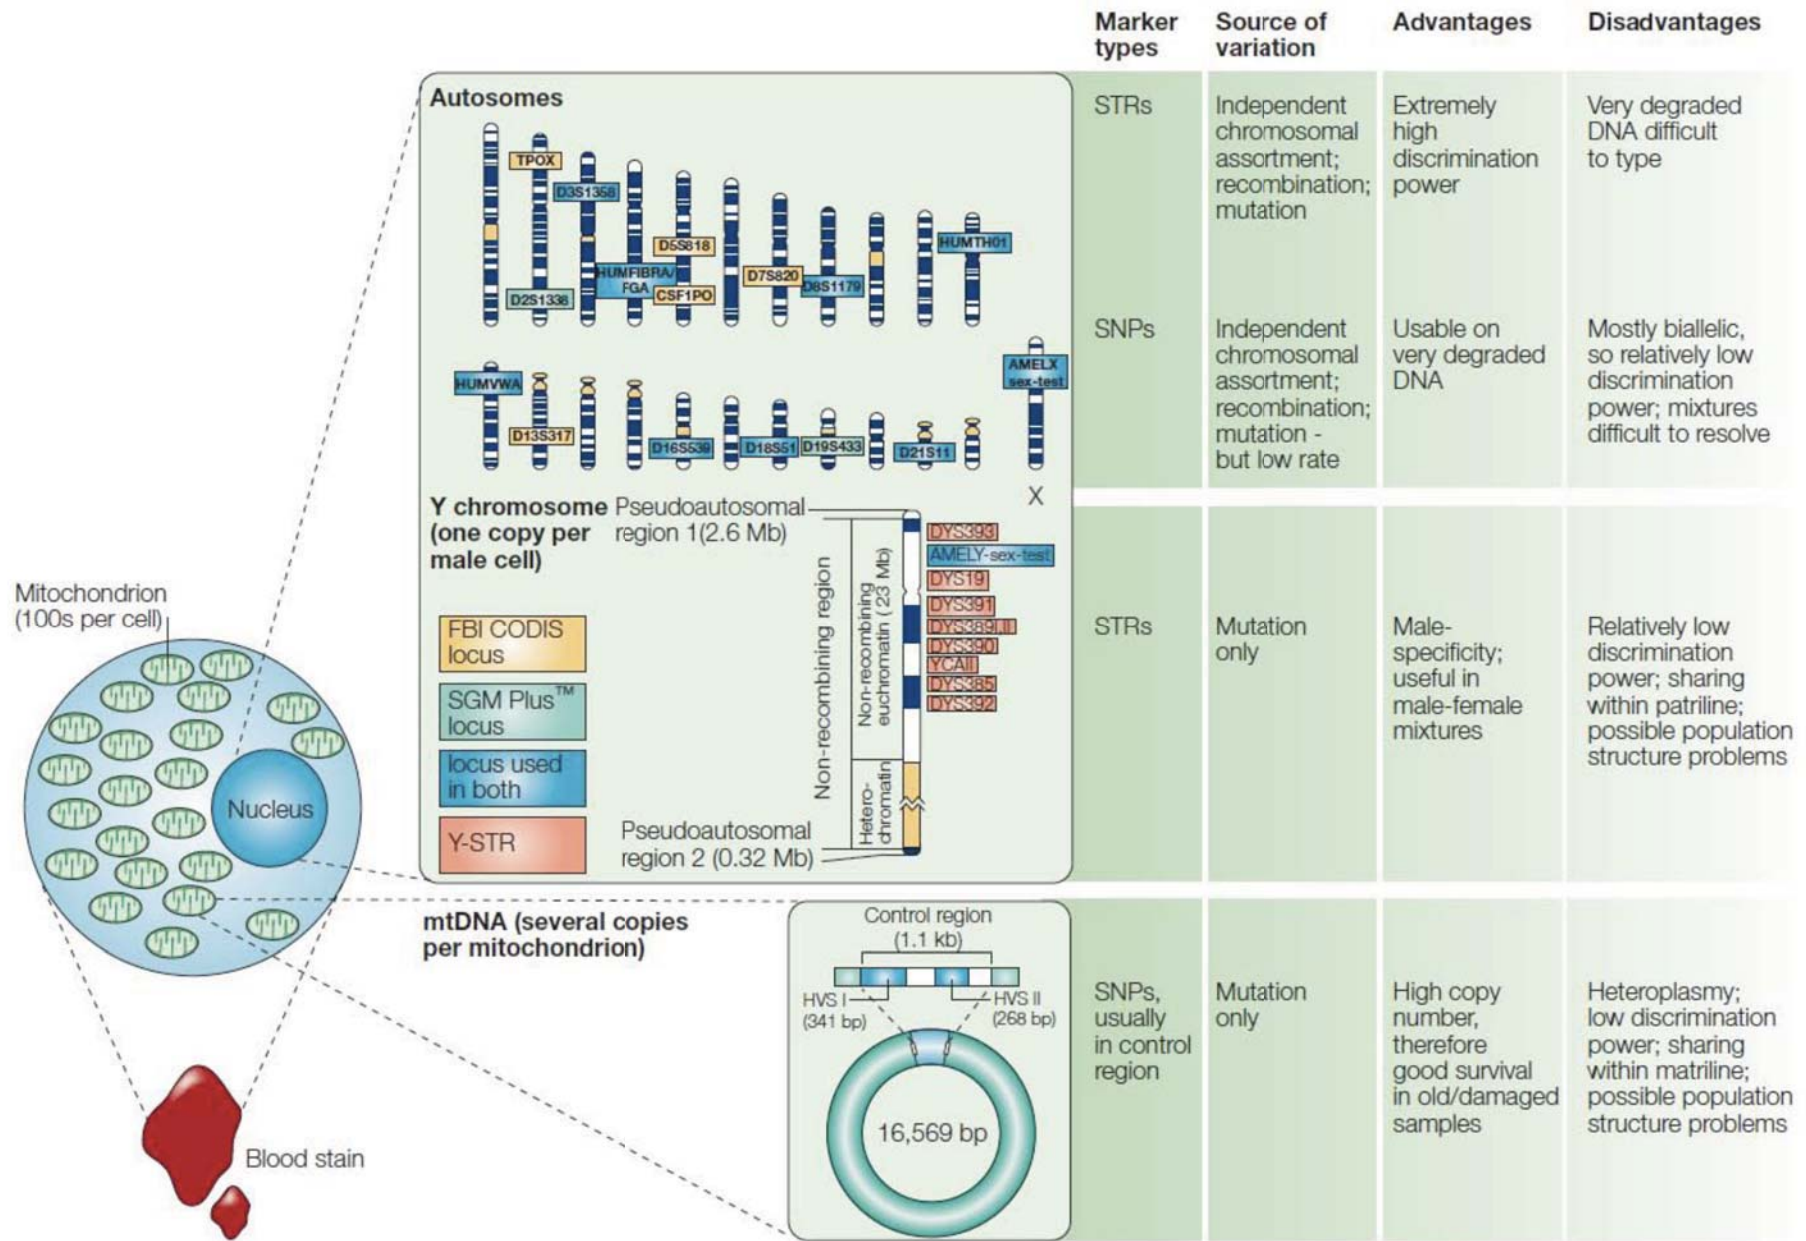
Autosomes

TPOX
D3S1358
D2S1338
HUMFIBRA/FGA
D5S818
CSF1PO
D7S820
D8S1179
HUMTH01
HUMVWA
D13S317
D16S539
D18S51
D19S433
D21S11
AMELX sex-test
X

Y chromosome (one copy per male cell)

Pseudoautosomal region 1(2.6 Mb)

Non-recombining region
Non-recombining euchromatin (23 Mb)
Hetero-chromatin

DYS393
AMELY-sex-test
DYS19
DYS391
DYS389I,II
DYS390
YCAII
DYS385
DYS392

Pseudoautosomal region 2 (0.32 Mb)

FBI CODIS locus
SGM Plus™ locus
locus used in both
Y-STR

Mitochondrion (100s per cell)
Nucleus
Blood stain

mtDNA (several copies per mitochondrion)

Control region (1.1 kb)
HVS I (341 bp)
HVS II (268 bp)
16,569 bp

| Marker types | Source of variation | Advantages | Disadvantages |
|---|---|---|---|
| STRs | Independent chromosomal assortment; recombination; mutation | Extremely high discrimination power | Very degraded DNA difficult to type |
| SNPs | Independent chromosomal assortment; recombination; mutation - but low rate | Usable on very degraded DNA | Mostly biallelic, so relatively low discrimination power; mixtures difficult to resolve |
| STRs | Mutation only | Male-specificity; useful in male-female mixtures | Relatively low discrimination power; sharing within patriline; possible population structure problems |
| SNPs, usually in control region | Mutation only | High copy number, therefore good survival in old/damaged samples | Heteroplasmy; low discrimination power; sharing within matriline; possible population structure problems |